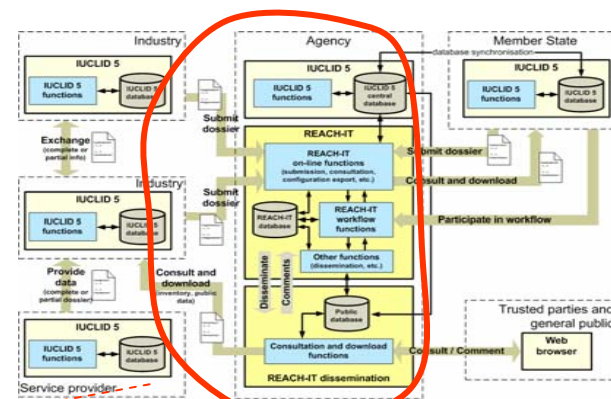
Industry

IUCLID 5

IUCLID 5 functions

IUCLID 5 database

Exchange (complete or partial info)

Industry

IUCLID 5

IUCLID 5 functions

IUCLID 5 database

Provide data (complete or partial dossier)

IUCLID 5

IUCLID 5 functions

IUCLID 5 database

Service provider

Submit dossier

Submit dossier

Consult and download (inventory, public data)

Agency

IUCLID 5

IUCLID 5 functions

IUCLID 5 central database

REACH-IT

REACH-IT on-line functions (submission, consultation, configuration export, etc.)

REACH-IT database

REACH-IT workflow functions

Other functions (dissemination, etc.)

Disseminate

Comments

Public database

Consultation and download functions

REACH-IT dissemination

database synchronisation

Member State

IUCLID 5

IUCLID 5 functions

IUCLID 5 database

Submit dossier

Consult and download

Participate in workflow

Trusted parties and general public

Consult / Comment

Web browser